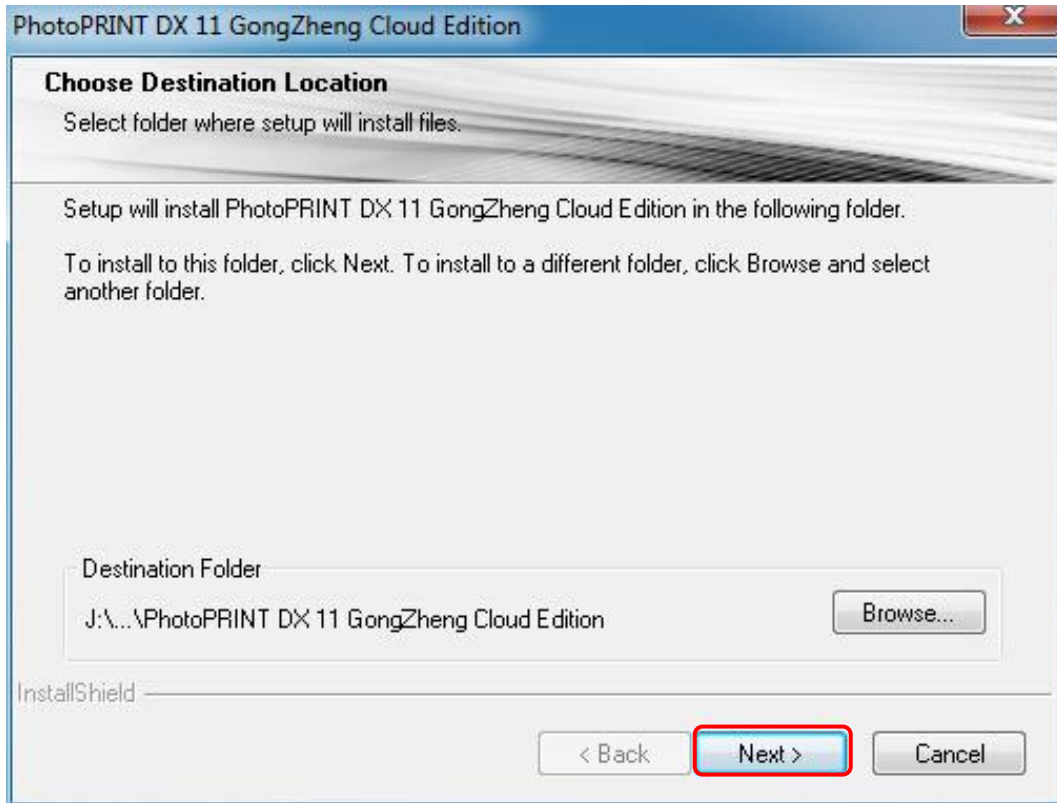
PhotoPRINT DX 11 GongZheng Cloud Edition

x

Choose Destination Location

Select folder where setup will install files.

Setup will install PhotoPRINT DX 11 GongZheng Cloud Edition in the following folder.

To install to this folder, click Next. To install to a different folder, click Browse and select another folder.

Destination Folder

J:\...\PhotoPRINT DX 11 GongZheng Cloud Edition

Browse...

InstallShield

< Back

Next >

Cancel